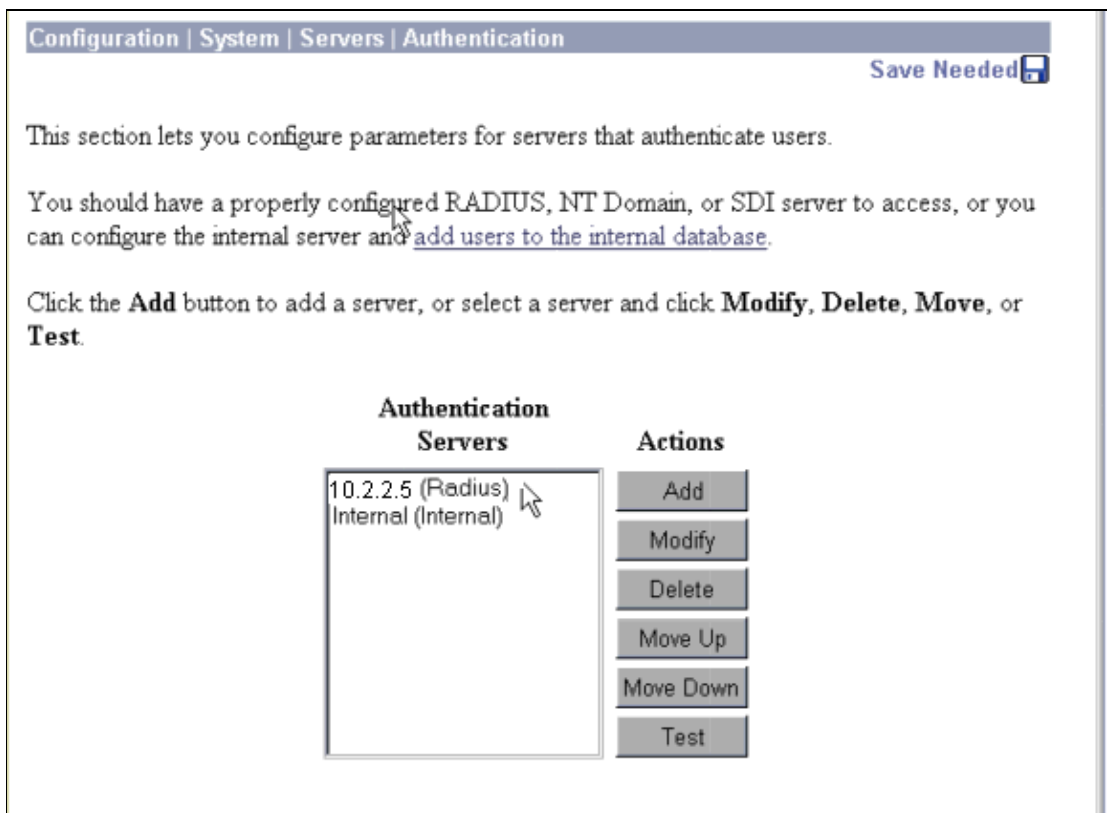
Configuration | System | Servers | Authentication

Save Needed

This section lets you configure parameters for servers that authenticate users.

You should have a properly configured RADIUS, NT Domain, or SDI server to access, or you can configure the internal server and add users to the internal database.

Click the **Add** button to add a server, or select a server and click **Modify**, **Delete**, **Move**, or **Test**.

Authentication Servers

10.2.2.5 (Radius)
Internal (Internal)

Actions

Add
Modify
Delete
Move Up
Move Down
Test